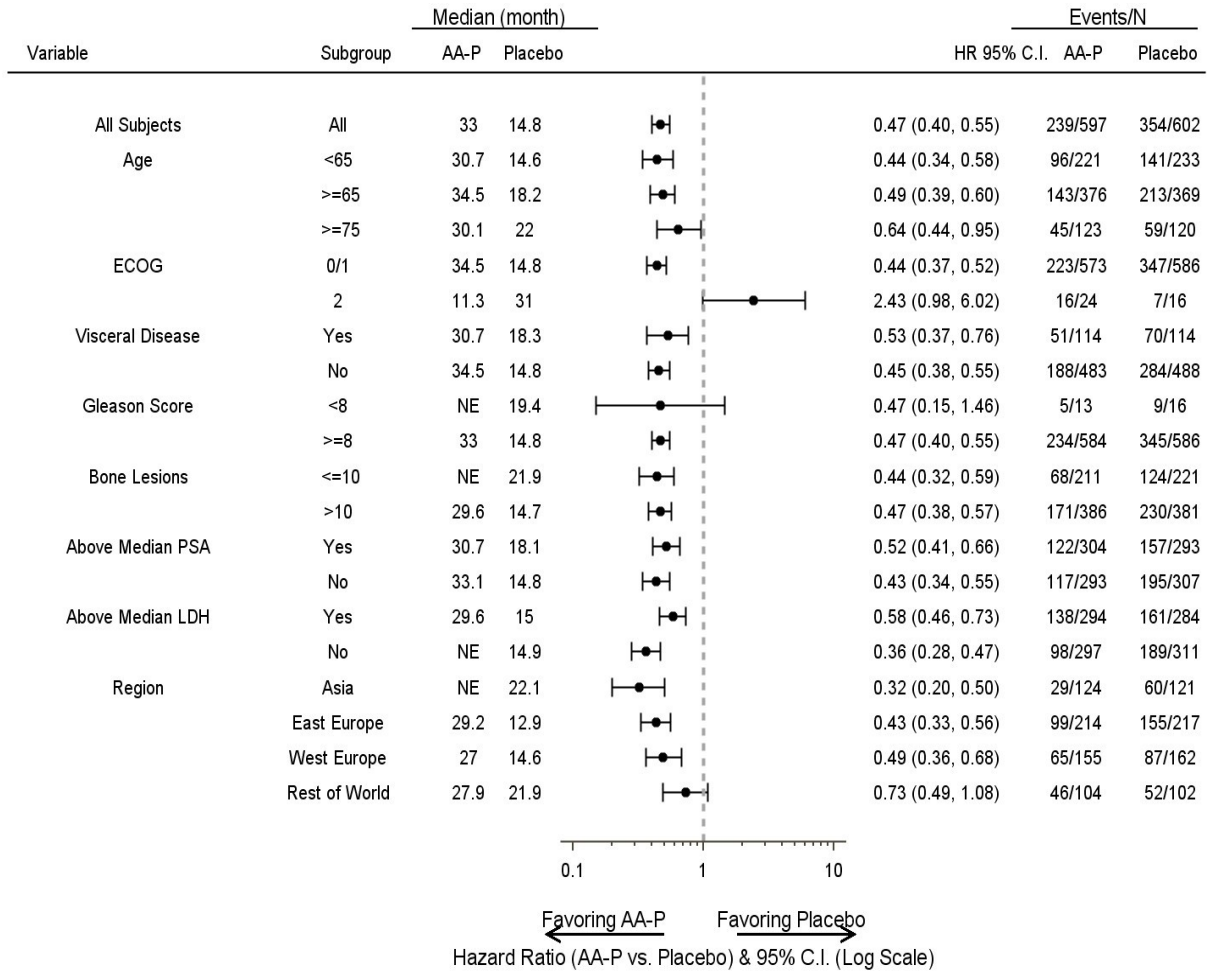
| Variable | Subgroup | Median (month) AA-P | Median (month) Placebo | HR 95% C.I. | Events/N AA-P | Events/N Placebo |
|---|---|---|---|---|---|---|
| All Subjects | All | 33 | 14.8 | 0.47 (0.40, 0.55) | 239/597 | 354/602 |
| Age | <65 | 30.7 | 14.6 | 0.44 (0.34, 0.58) | 96/221 | 141/233 |
| | >=65 | 34.5 | 18.2 | 0.49 (0.39, 0.60) | 143/376 | 213/369 |
| | >=75 | 30.1 | 22 | 0.64 (0.44, 0.95) | 45/123 | 59/120 |
| ECOG | 0/1 | 34.5 | 14.8 | 0.44 (0.37, 0.52) | 223/573 | 347/586 |
| | 2 | 11.3 | 31 | 2.43 (0.98, 6.02) | 16/24 | 7/16 |
| Visceral Disease | Yes | 30.7 | 18.3 | 0.53 (0.37, 0.76) | 51/114 | 70/114 |
| | No | 34.5 | 14.8 | 0.45 (0.38, 0.55) | 188/483 | 284/488 |
| Gleason Score | <8 | NE | 19.4 | 0.47 (0.15, 1.46) | 5/13 | 9/16 |
| | >=8 | 33 | 14.8 | 0.47 (0.40, 0.55) | 234/584 | 345/586 |
| Bone Lesions | <=10 | NE | 21.9 | 0.44 (0.32, 0.59) | 68/211 | 124/221 |
| | >10 | 29.6 | 14.7 | 0.47 (0.38, 0.57) | 171/386 | 230/381 |
| Above Median PSA | Yes | 30.7 | 18.1 | 0.52 (0.41, 0.66) | 122/304 | 157/293 |
| | No | 33.1 | 14.8 | 0.43 (0.34, 0.55) | 117/293 | 195/307 |
| Above Median LDH | Yes | 29.6 | 15 | 0.58 (0.46, 0.73) | 138/294 | 161/284 |
| | No | NE | 14.9 | 0.36 (0.28, 0.47) | 98/297 | 189/311 |
| Region | Asia | NE | 22.1 | 0.32 (0.20, 0.50) | 29/124 | 60/121 |
| | East Europe | 29.2 | 12.9 | 0.43 (0.33, 0.56) | 99/214 | 155/217 |
| | West Europe | 27 | 14.6 | 0.49 (0.36, 0.68) | 65/155 | 87/162 |
| | Rest of World | 27.9 | 21.9 | 0.73 (0.49, 1.08) | 46/104 | 52/102 |

0.1 1 10

Favoring AA-P Favoring Placebo

Hazard Ratio (AA-P vs. Placebo) & 95% C.I. (Log Scale)